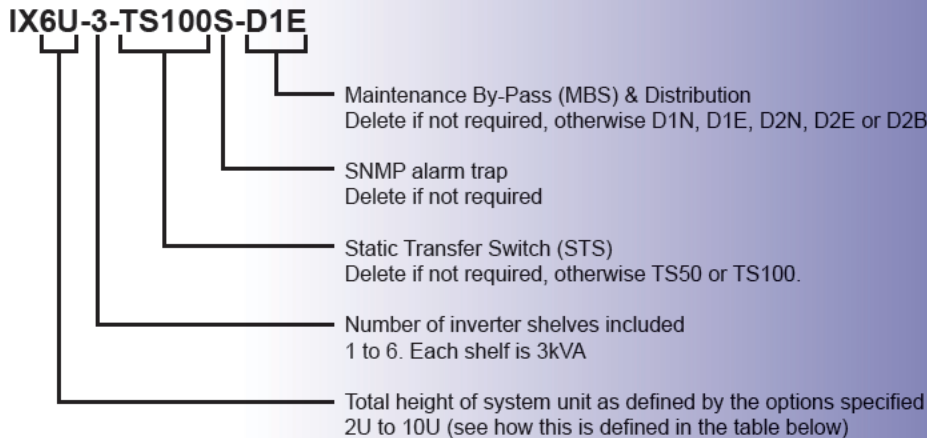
IX6U-3-TS100S-D1E

Maintenance By-Pass (MBS) & Distribution
Delete if not required, otherwise D1N, D1E, D2N, D2E or D2B

SNMP alarm trap
Delete if not required

Static Transfer Switch (STS)
Delete if not required, otherwise TS50 or TS100.

Number of inverter shelves included
1 to 6. Each shelf is 3kVA

Total height of system unit as defined by the options specified
2U to 10U (see how this is defined in the table below)